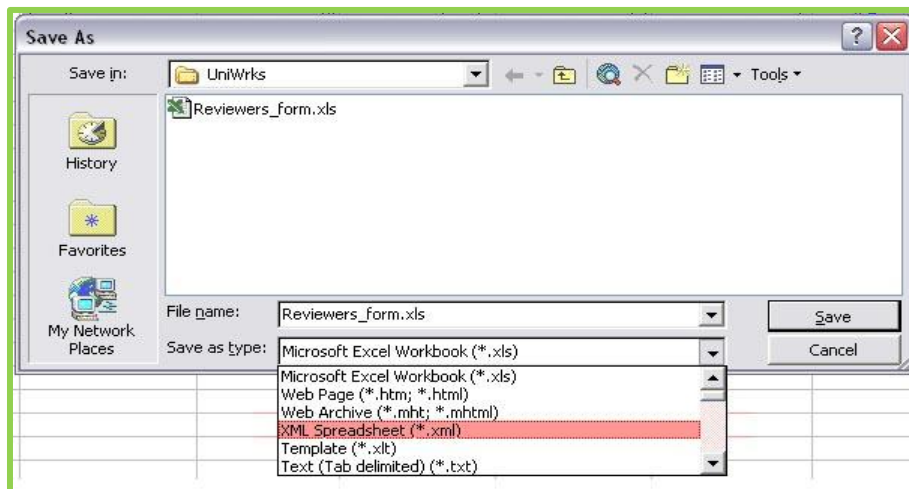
Save As

Save in: UniWrks

Tools

Reviewers_form.xls

History

Favorites

My Network Places

File name: Reviewers_form.xls

Save as type: Microsoft Excel Workbook (*.xls)

Save

Cancel

Microsoft Excel Workbook (*.xls)
Web Page (*.htm; *.html)
Web Archive (*.mht; *.mhtml)
XML Spreadsheet (*.xml)
Template (*.xlt)
Text (Tab delimited) (*.txt)